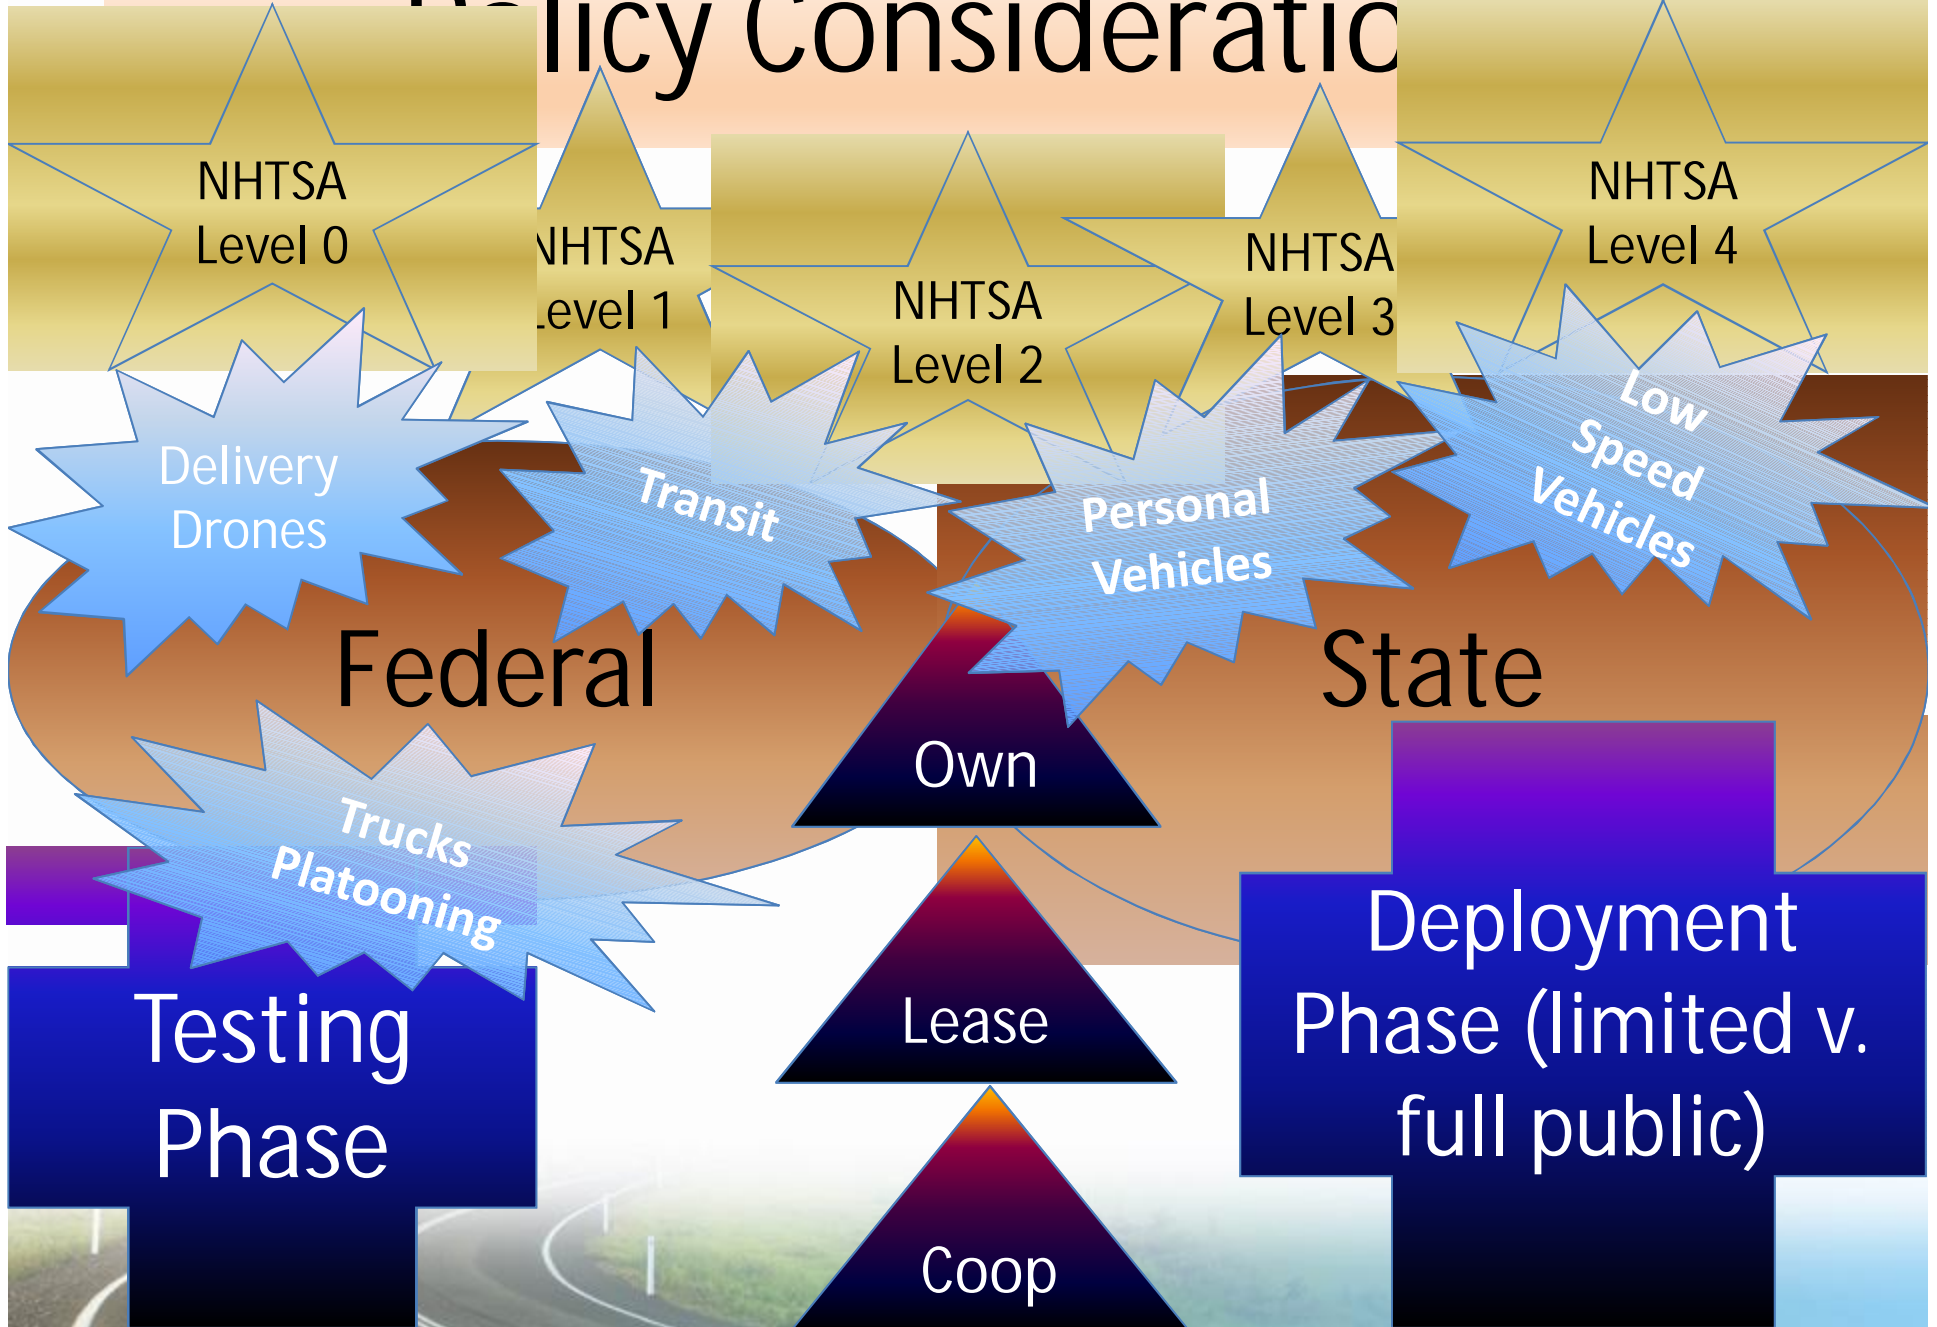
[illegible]licy Consideratio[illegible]

NHTSA Level 0

NHTSA Level 1

NHTSA Level 2

NHTSA Level 3

NHTSA Level 4

Delivery Drones

Transit

Personal Vehicles

Low Speed Vehicles

Federal

State

Trucks Platooning

Own

Lease

Coop

Testing Phase

Deployment Phase (limited v. full public)